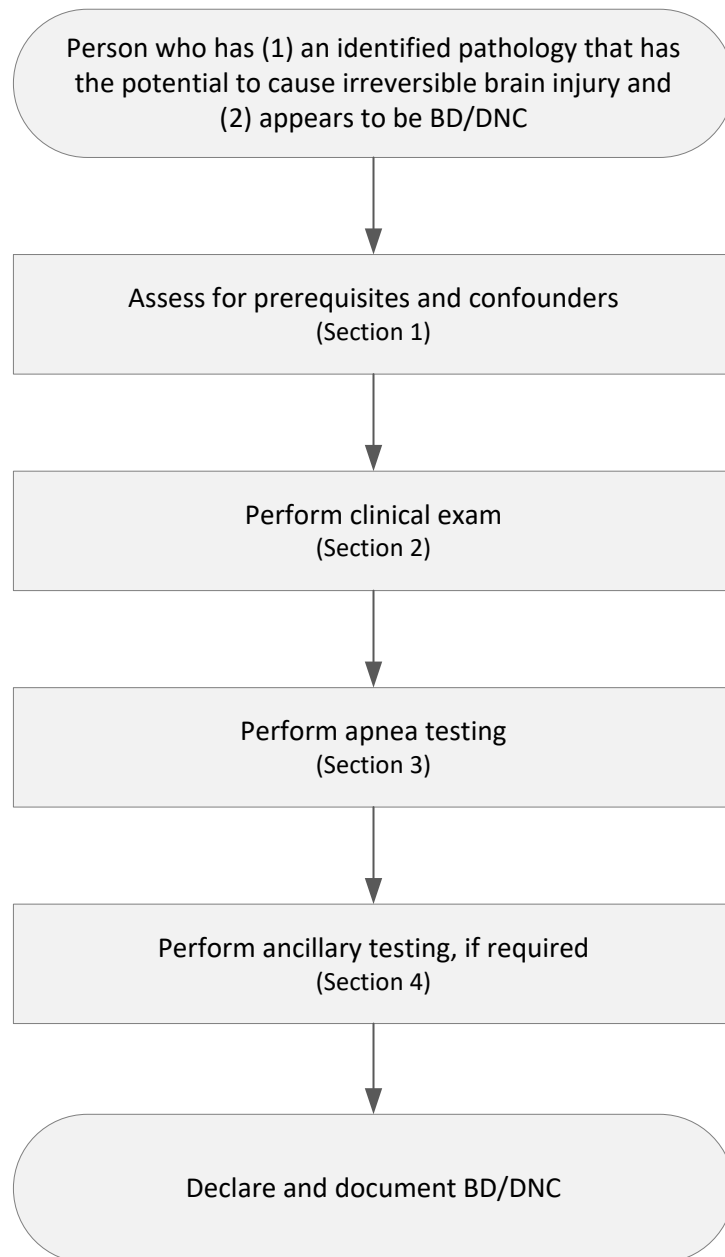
Person who has (1) an identified pathology that has the potential to cause irreversible brain injury and (2) appears to be BD/DNC

Assess for prerequisites and confounders
(Section 1)

Perform clinical exam
(Section 2)

Perform apnea testing
(Section 3)

Perform ancillary testing, if required
(Section 4)

Declare and document BD/DNC